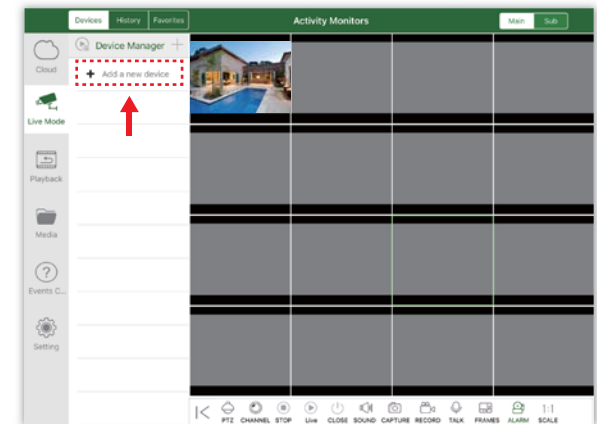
Devices History Favorites

Activity Monitors

Main Sub

Cloud

Device Manager +

+ Add a new device

Live Mode

Playback

Media

Events C...

Setting

PTZ CHANNEL STOP Live CLOSE SOUND CAPTURE RECORD TALK FRAMES ALARM 1:1 SCALE